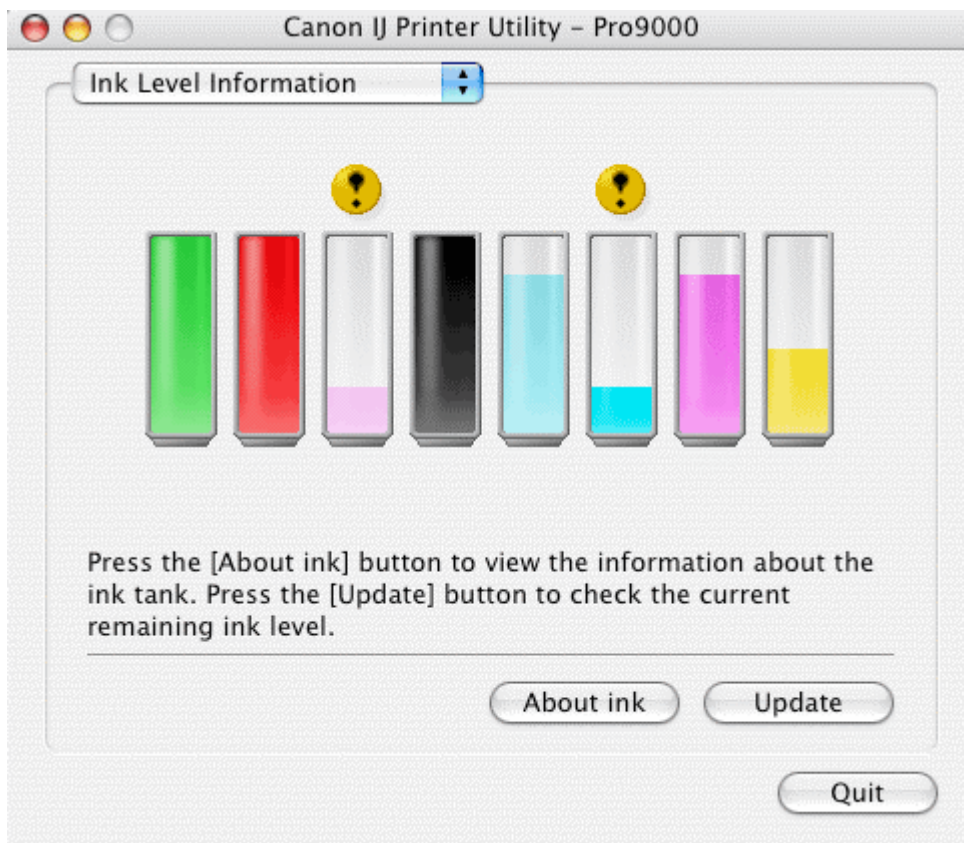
Canon IJ Printer Utility - Pro9000

Ink Level Information

Press the [About ink] button to view the information about the ink tank. Press the [Update] button to check the current remaining ink level.

About ink

Update

Quit